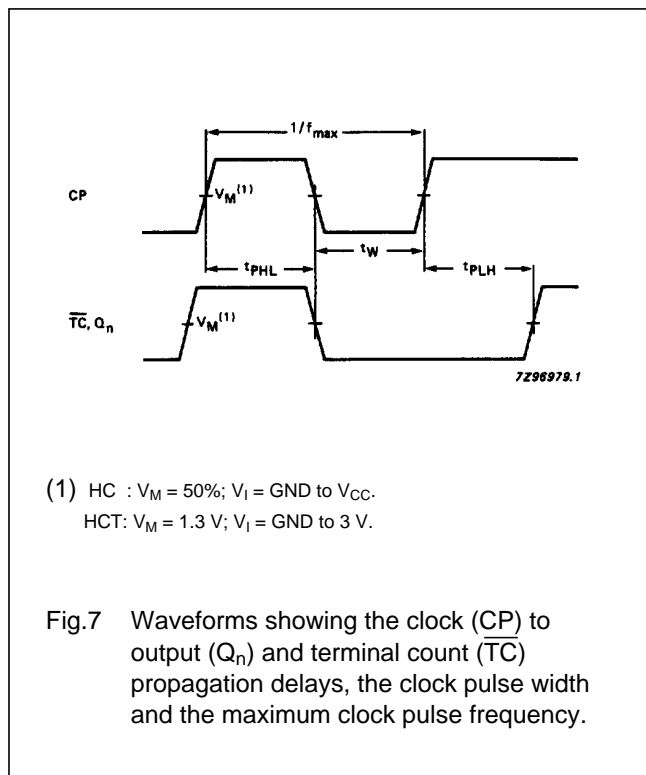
$1/f_{max}$

CP

$V_M^{(1)}$

$t_{PHL}$

$t_W$

$t_{PLH}$

$\overline{TC}, Q_n$

$V_M^{(1)}$

7Z96979.1

(1) HC : $V_M$ = 50%; $V_I$ = GND to $V_{CC}$.
HCT: $V_M$ = 1.3 V; $V_I$ = GND to 3 V.

Fig.7 Waveforms showing the clock ($\underline{CP}$) to output ($Q_n$) and terminal count ($\overline{TC}$) propagation delays, the clock pulse width and the maximum clock pulse frequency.